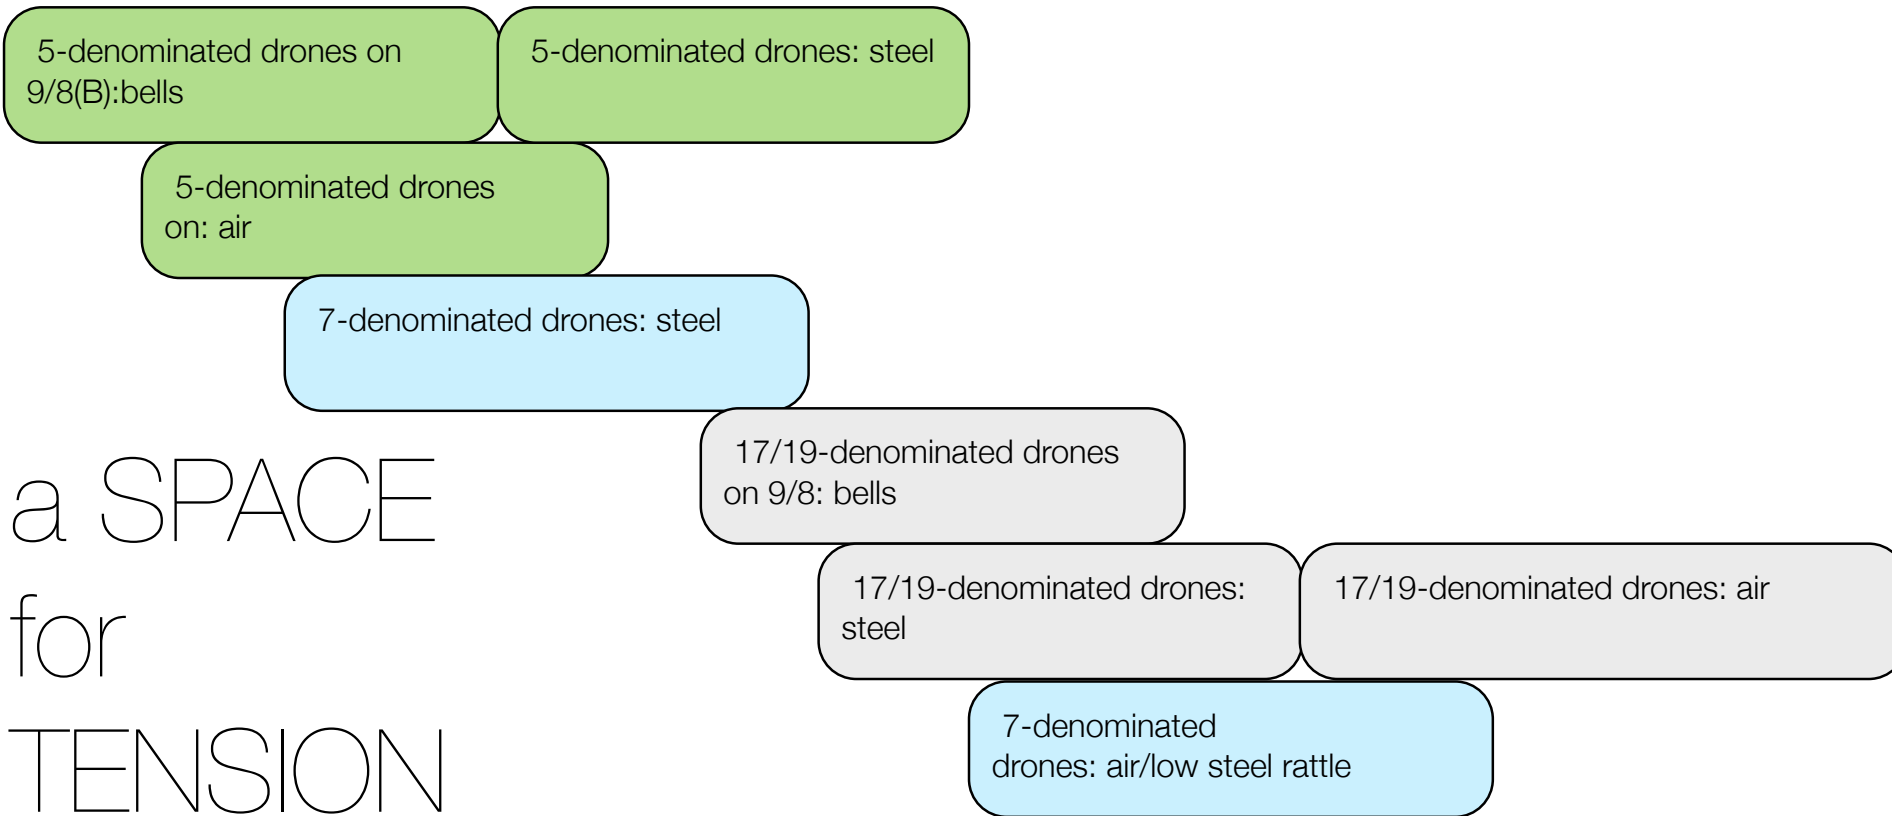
5-denominated drones on 9/8(B):bells

5-denominated drones: steel

5-denominated drones on: air

7-denominated drones: steel

a SPACE for TENSION

17/19-denominated drones on 9/8: bells

17/19-denominated drones: steel

17/19-denominated drones: air

7-denominated drones: air/low steel rattle